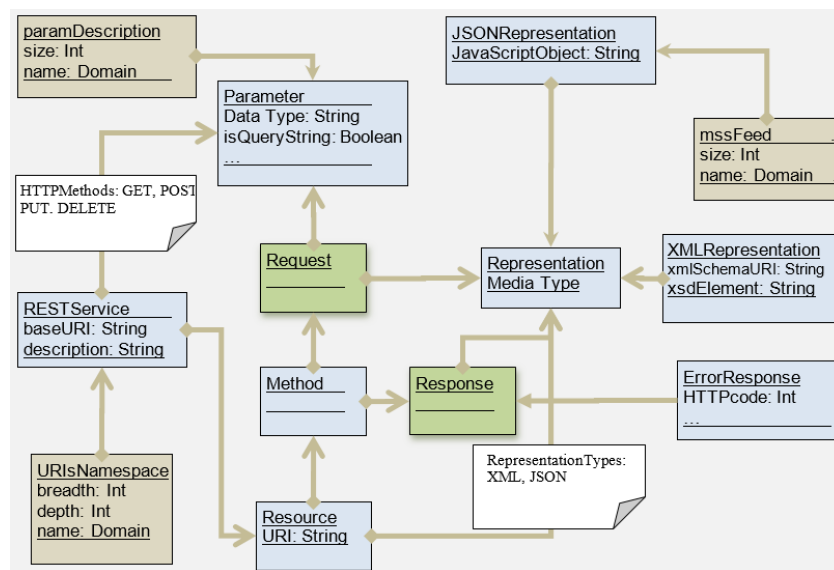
paramDescription
size: Int
name: Domain

Parameter
Data Type: String
isQueryString: Boolean
…

JSONRepresentation
JavaScriptObject: String

mssFeed
size: Int
name: Domain

HTTPMethods: GET, POST PUT. DELETE

Request

Representation Media Type

XMLRepresentation
xmlSchemaURI: String
xsdElement: String

RESTService
baseURI: String
description: String

Method

Response

ErrorResponse
HTTPcode: Int
…

URIsNamespace
breadth: Int
depth: Int
name: Domain

RepresentationTypes: XML, JSON

Resource
URI: String